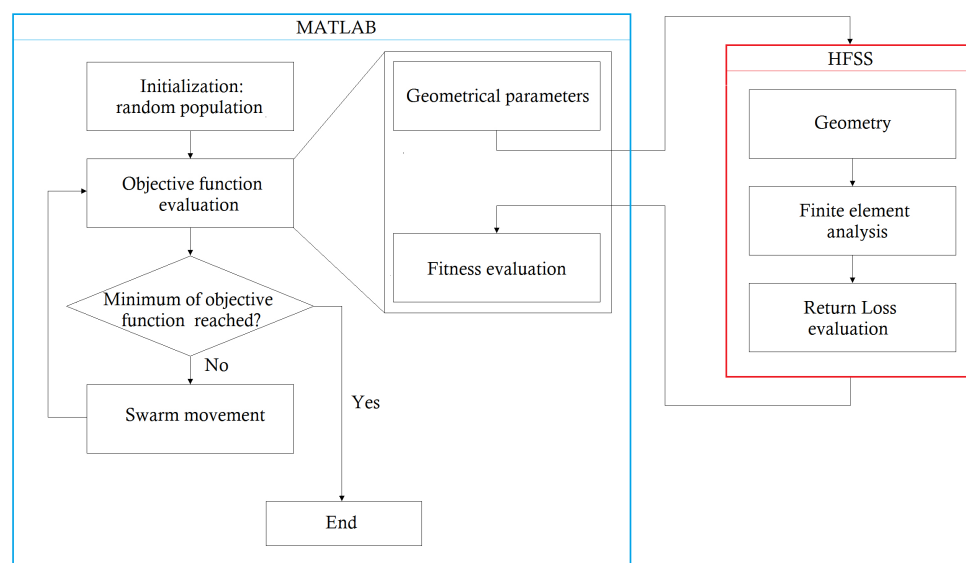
MATLAB

Initialization: random population

Objective function evaluation

Minimum of objective function reached?

No

Swarm movement

Yes

End

Geometrical parameters

Fitness evaluation

HFSS

Geometry

Finite element analysis

Return Loss evaluation